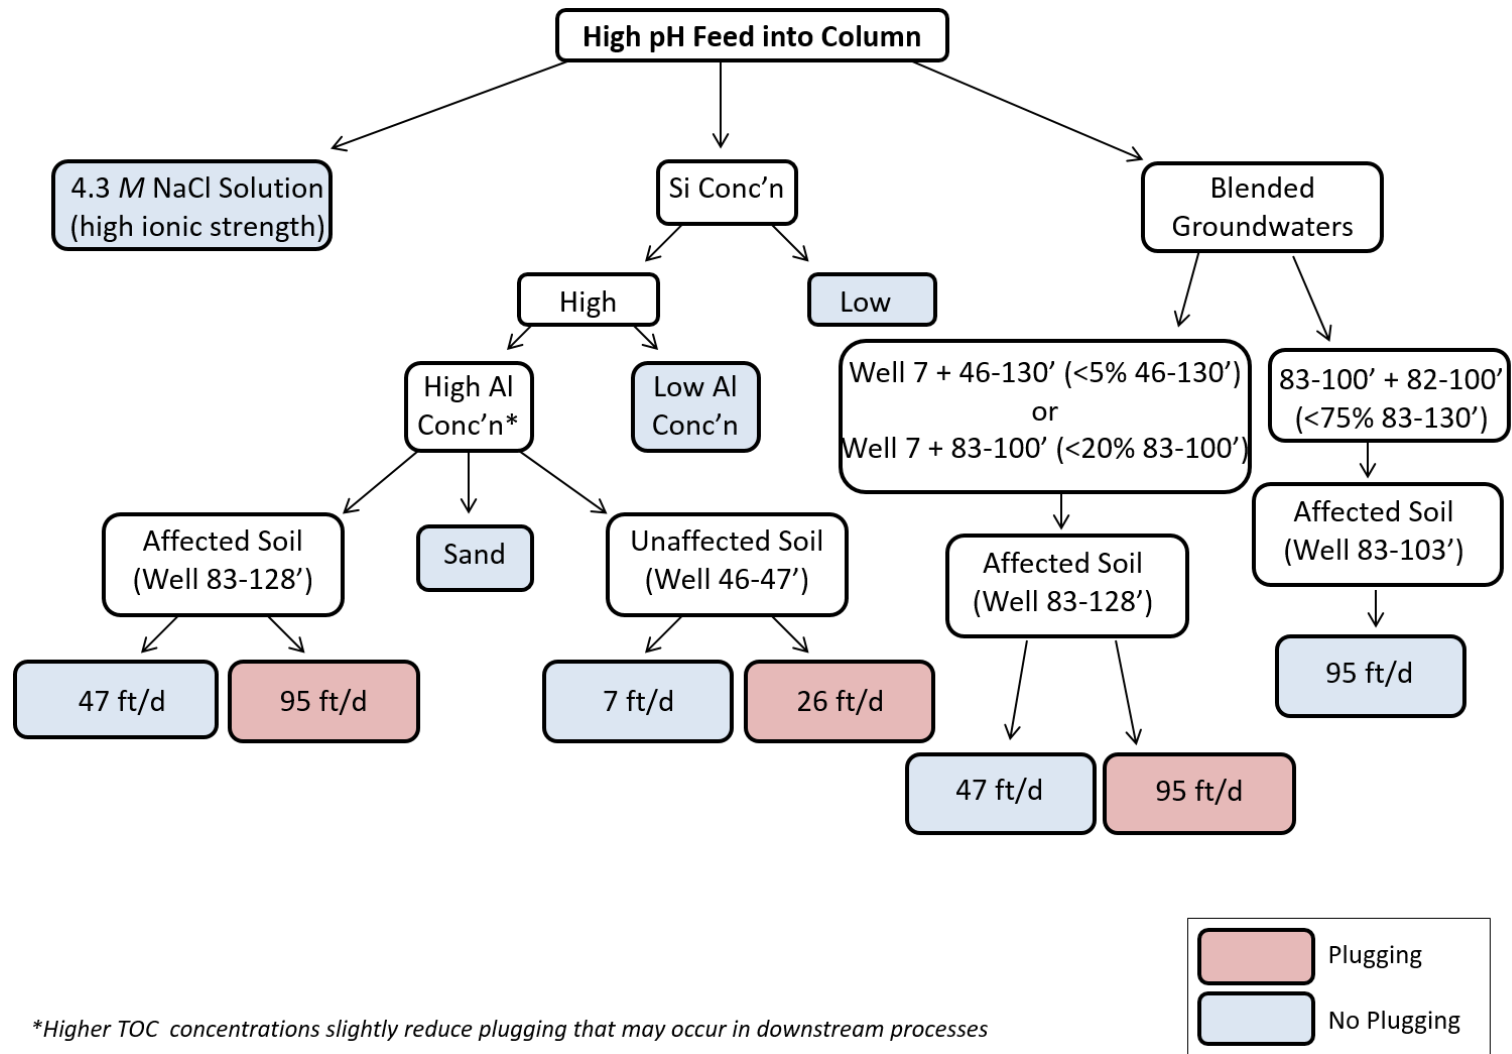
High pH Feed into Column

4.3 *M* NaCl Solution (high ionic strength)

Si Conc'n

High

Low

High Al Conc'n*

Low Al Conc'n

Affected Soil (Well 83-128')

Sand

Unaffected Soil (Well 46-47')

47 ft/d

95 ft/d

7 ft/d

26 ft/d

Blended Groundwaters

Well 7 + 46-130' (<5% 46-130') or Well 7 + 83-100' (<20% 83-100')

Affected Soil (Well 83-128')

47 ft/d

95 ft/d

83-100' + 82-100' (<75% 83-130')

Affected Soil (Well 83-103')

95 ft/d

Plugging

No Plugging

*Higher TOC concentrations slightly reduce plugging that may occur in downstream processes